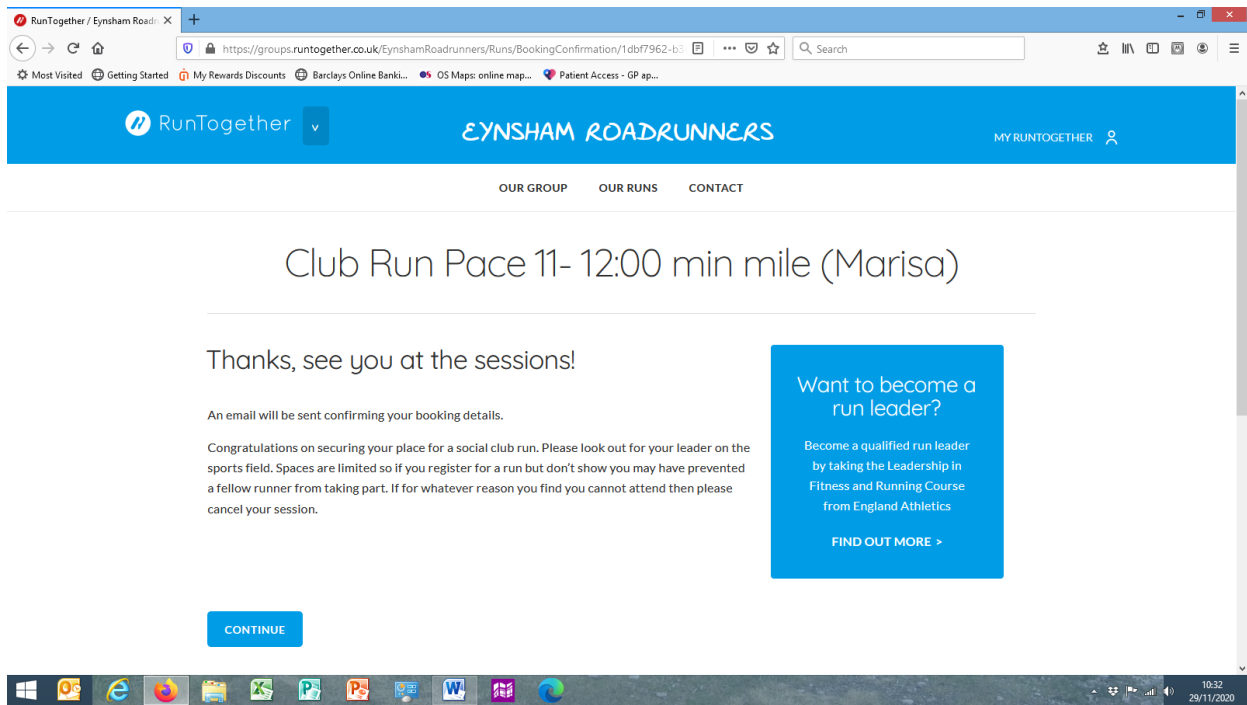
RunTogether / Eynsham Road ×
+
https://groups.runtogether.co.uk/EynshamRoadrunners/Runs/BookingConfirmation/1dbf7962-b3
Search
Most Visited
Getting Started
My Rewards Discounts
Barclays Online Banki...
OS Maps: online map...
Patient Access - GP ap...

RunTogether
EYNSHAM ROADRUNNERS
MY RUNTOGETHER

OUR GROUP
OUR RUNS
CONTACT

Club Run Pace 11- 12:00 min mile (Marisa)

Thanks, see you at the sessions!

An email will be sent confirming your booking details.

Congratulations on securing your place for a social club run. Please look out for your leader on the sports field. Spaces are limited so if you register for a run but don't show you may have prevented a fellow runner from taking part. If for whatever reason you find you cannot attend then please cancel your session.

Want to become a run leader?

Become a qualified run leader by taking the Leadership in Fitness and Running Course from England Athletics

FIND OUT MORE >

CONTINUE

10:32
29/11/2020